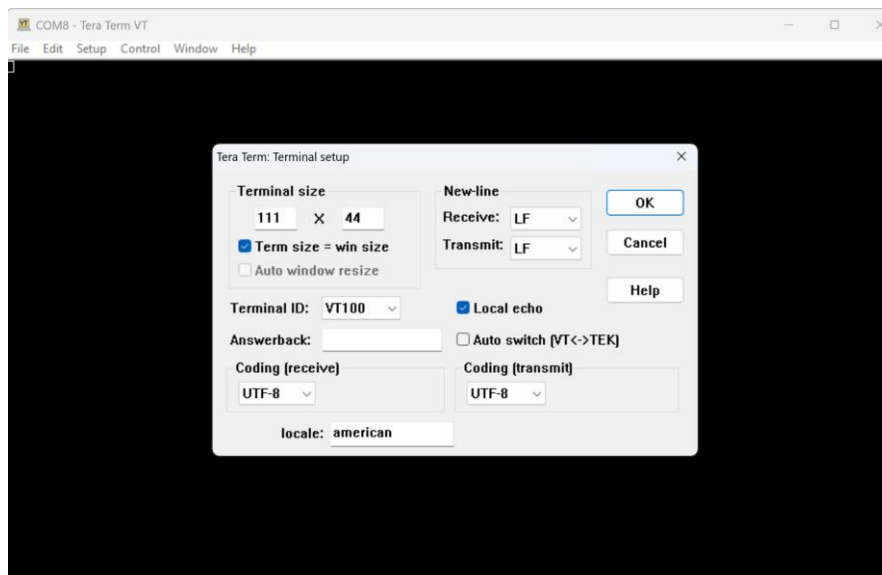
COM8 - Tera Term VT

File Edit Setup Control Window Help

Tera Term: Terminal setup

Terminal size

111 X 44

Term size = win size

Auto window resize

New-line

Receive: LF

Transmit: LF

OK

Cancel

Help

Terminal ID: VT100

Local echo

Answerback:

Auto switch (VT<->TEK)

Coding (receive)

UTF-8

Coding (transmit)

UTF-8

locale: american